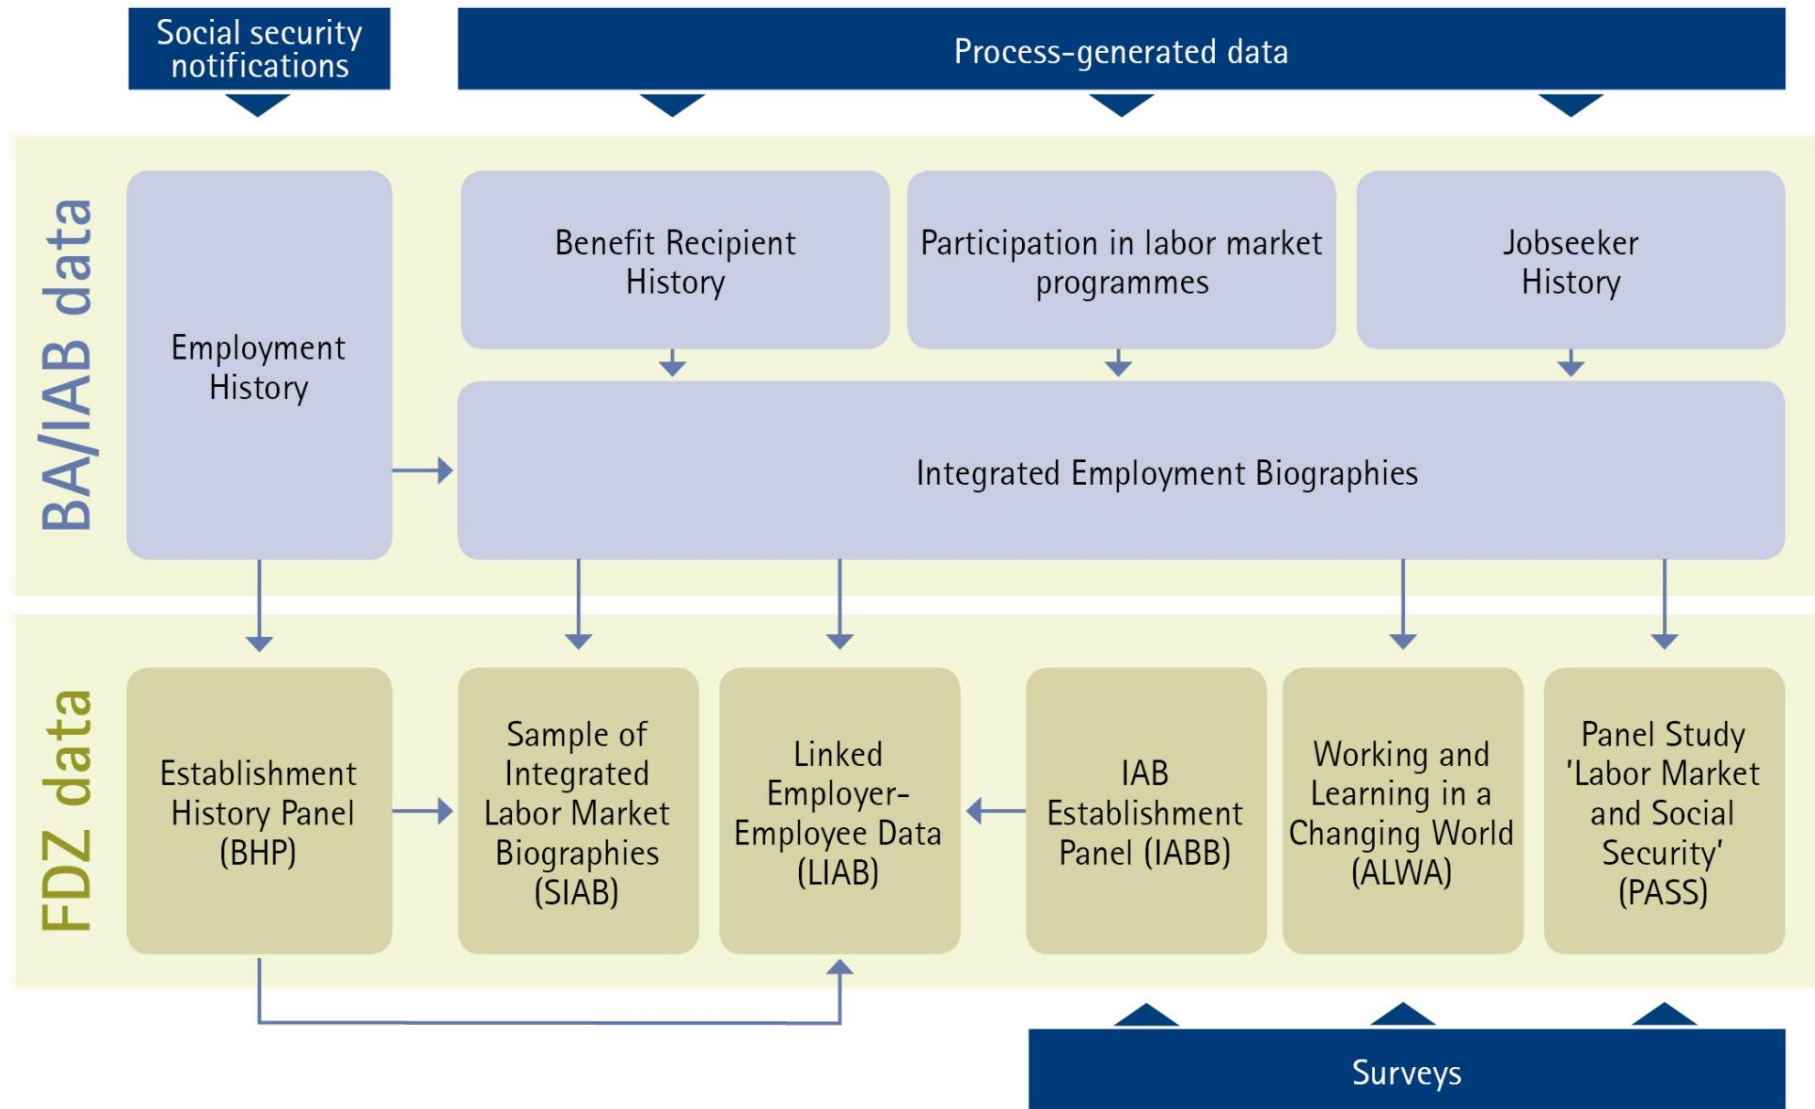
Social security notifications

Process-generated data

BA/IAB data

Employment History

Benefit Recipient History

Participation in labor market programmes

Jobseeker History

Integrated Employment Biographies

FDZ data

Establishment History Panel (BHP)

Sample of Integrated Labor Market Biographies (SIAB)

Linked Employer-Employee Data (LIAB)

IAB Establishment Panel (IABB)

Working and Learning in a Changing World (ALWA)

Panel Study 'Labor Market and Social Security' (PASS)

Surveys